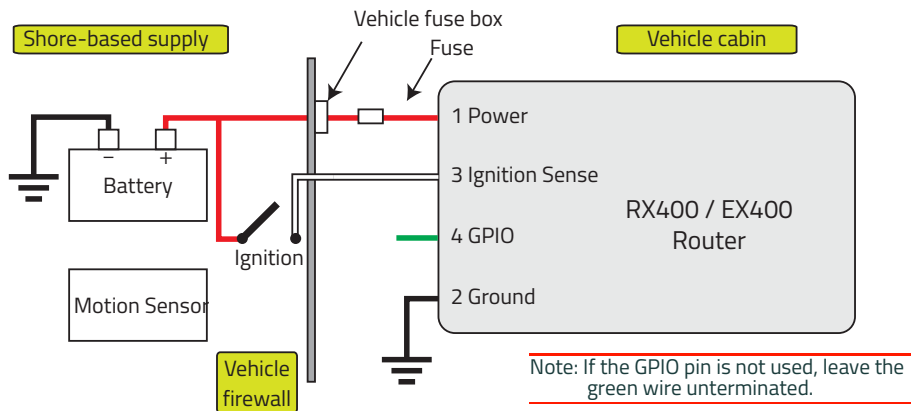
Shore-based supply

Vehicle fuse box

Fuse

Vehicle cabin

Battery

−

+

Ignition

Motion Sensor

Vehicle firewall

1 Power

3 Ignition Sense

4 GPIO

2 Ground

RX400 / EX400 Router

Note: If the GPIO pin is not used, leave the green wire unterminated.